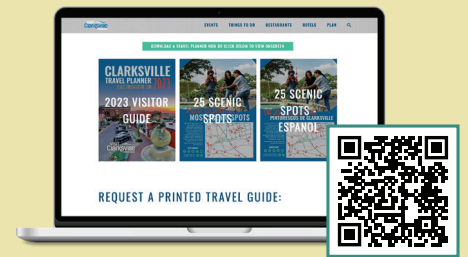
Clarksville

EVENTS THINGS TO DO RESTAURANTS HOTELS PLAN

DOWNLOAD A TRAVEL PLANNER NOW OR CLICK BELOW TO VIEW ONSCREEN

CLARKSVILLE TRAVEL PLANNER 2023

2023 VISITOR GUIDE

Clarksville

25 SCENIC SPOTS

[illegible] SPOTS

25 SCENIC SPOTS

PINTORESCOS DE CLARKSVILLE

ESPAÑOL

REQUEST A PRINTED TRAVEL GUIDE: